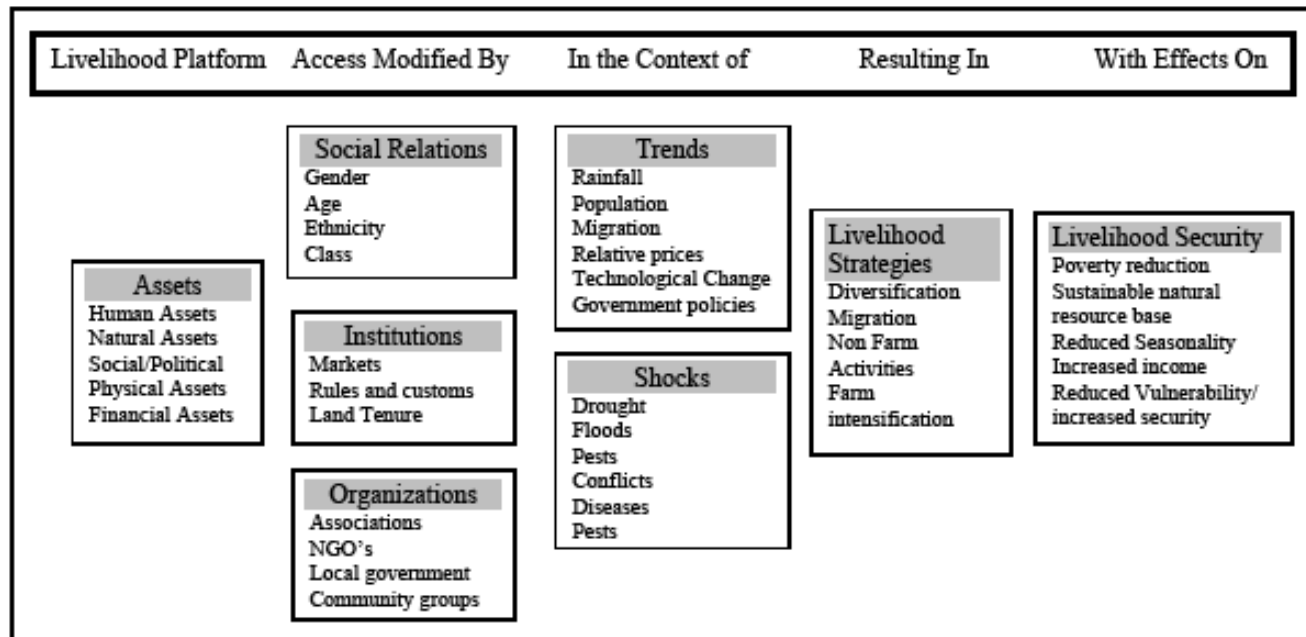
Livelihood Platform Access Modified By In the Context of Resulting In With Effects On

Assets
Human Assets
Natural Assets
Social/Political
Physical Assets
Financial Assets

Social Relations
Gender
Age
Ethnicity
Class

Institutions
Markets
Rules and customs
Land Tenure

Organizations
Associations
NGO's
Local government
Community groups

Trends
Rainfall
Population
Migration
Relative prices
Technological Change
Government policies

Shocks
Drought
Floods
Pests
Conflicts
Diseases
Pests

Livelihood Strategies
Diversification
Migration
Non Farm Activities
Farm intensification

Livelihood Security
Poverty reduction
Sustainable natural resource base
Reduced Seasonality
Increased income
Reduced Vulnerability/ increased security